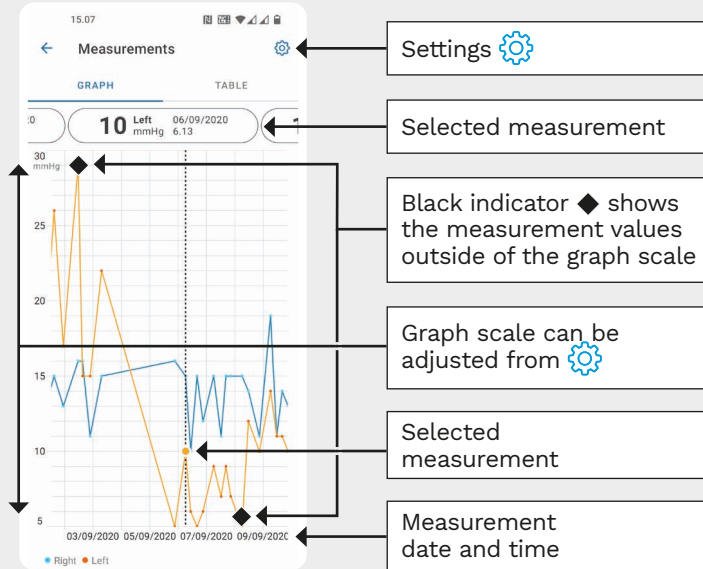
15.07

Measurements

GRAPH

TABLE

20

10 Left mmHg

06/09/2020 6.13

1

30 mmHg

25

20

15

10

5

03/09/2020 05/09/2020 07/09/2020 09/09/2020

● Right ● Left

Settings

Selected measurement

Black indicator ◆ shows the measurement values outside of the graph scale

Graph scale can be adjusted from

Selected measurement

Measurement date and time